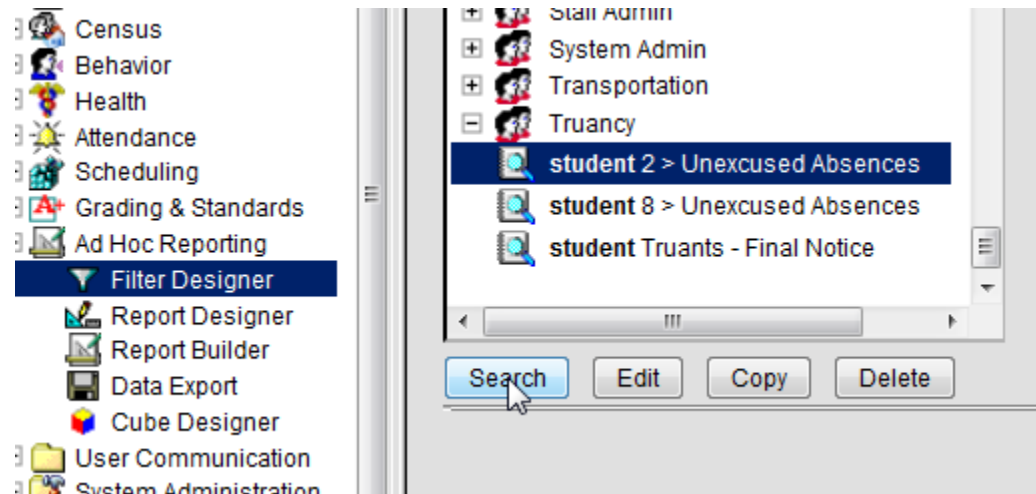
Census
Behavior
Health
Attendance
Scheduling
Grading & Standards
Ad Hoc Reporting
Filter Designer
Report Designer
Report Builder
Data Export
Cube Designer
User Communication
System Administration

Staff Admin
System Admin
Transportation
Truancy
student 2 > Unexcused Absences
student 8 > Unexcused Absences
student Truants - Final Notice

Search
Edit
Copy
Delete